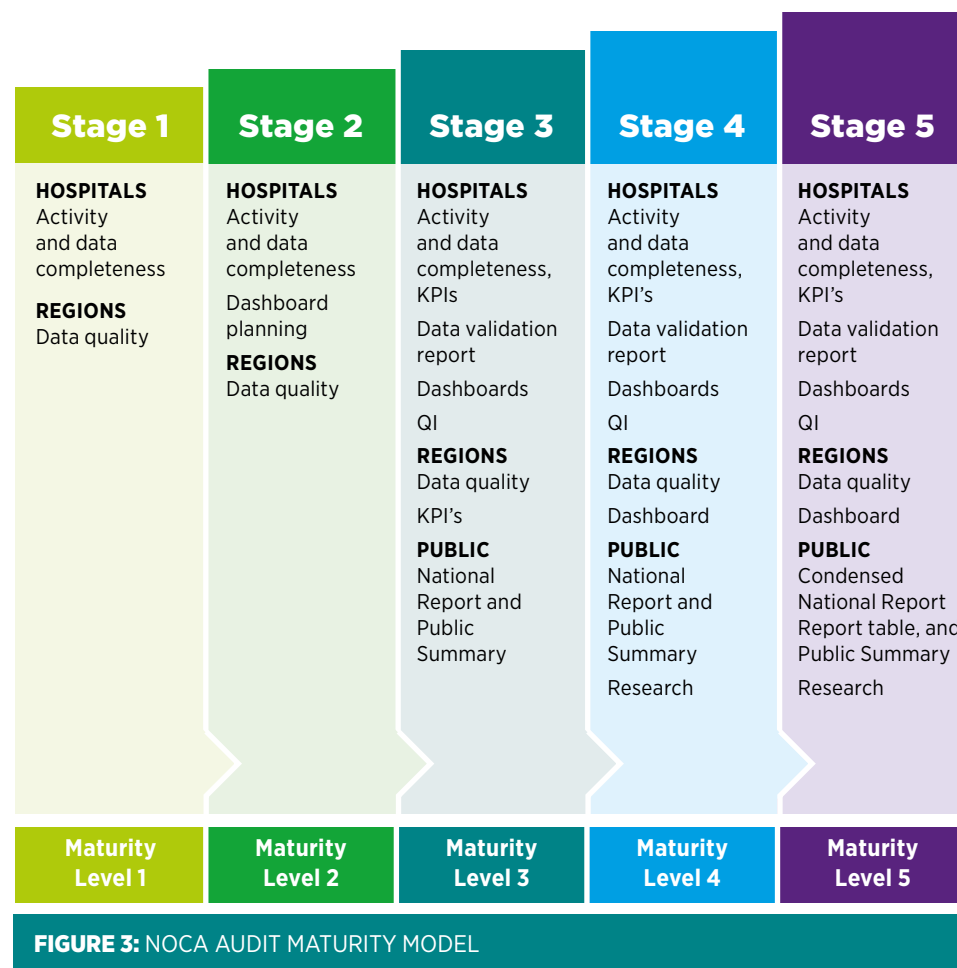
Stage 1

HOSPITALS
Activity and data completeness

REGIONS
Data quality

Stage 2

HOSPITALS
Activity and data completeness

Dashboard planning

REGIONS
Data quality

Stage 3

HOSPITALS
Activity and data completeness, KPIs

Data validation report

Dashboards

QI

REGIONS
Data quality

KPI's

PUBLIC
National Report and Public Summary

Stage 4

HOSPITALS
Activity and data completeness, KPI's

Data validation report

Dashboards

QI

REGIONS
Data quality

Dashboard

PUBLIC
National Report and Public Summary

Research

Stage 5

HOSPITALS
Activity and data completeness, KPI's

Data validation report

Dashboards

QI

REGIONS
Data quality

Dashboard

PUBLIC
Condensed National Report Report table, and Public Summary

Research

Maturity Level 1

Maturity Level 2

Maturity Level 3

Maturity Level 4

Maturity Level 5

FIGURE 3: NOCA AUDIT MATURITY MODEL